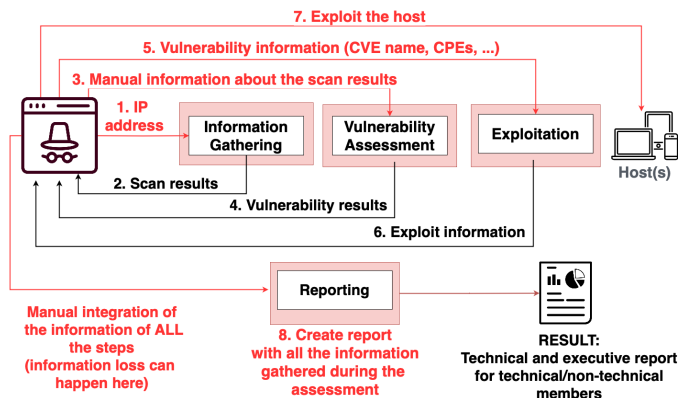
7. Exploit the host

5. Vulnerability information (CVE name, CPEs, ...)

3. Manual information about the scan results

1. IP address

Information Gathering

Vulnerability Assessment

Exploitation

Host(s)

2. Scan results

4. Vulnerability results

6. Exploit information

Reporting

Manual integration of the information of ALL the steps (information loss can happen here)

8. Create report with all the information gathered during the assessment

RESULT: Technical and executive report for technical/non-technical members